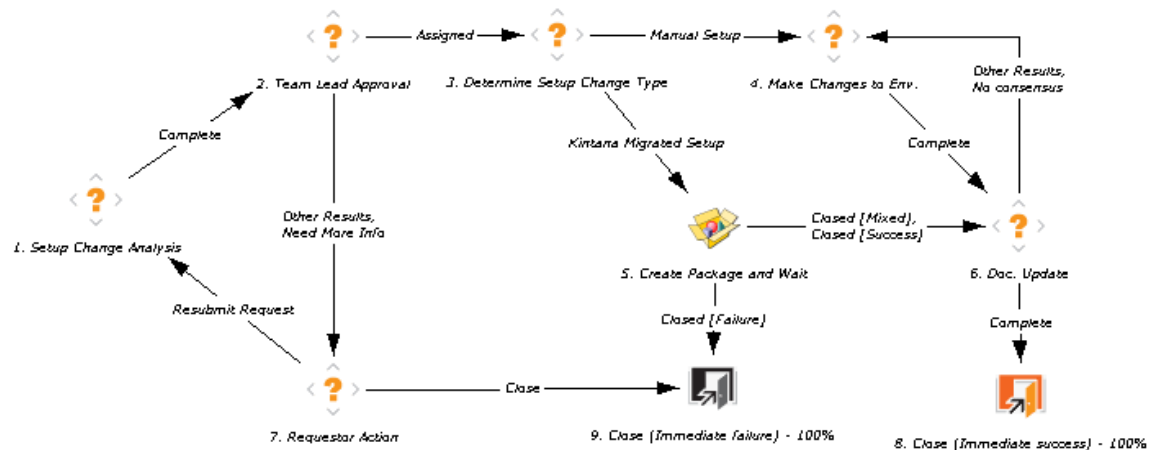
Assigned

Manual Setup

2. Team Lead Approval

3. Determine Setup Change Type

4. Make Changes to Env.

Other Results, No consensus

Complete

Kintana Migrated Setup

Complete

Other Results, Need More Info

Closed [Mixed], Closed [Success]

1. Setup Change Analysis

5. Create Package and Wait

6. Doc. Update

Resubmit Request

Closed [Failure]

Complete

Close

7. Requestor Action

9. Close (Immediate failure) - 100%

8. Close (Immediate success) - 100%